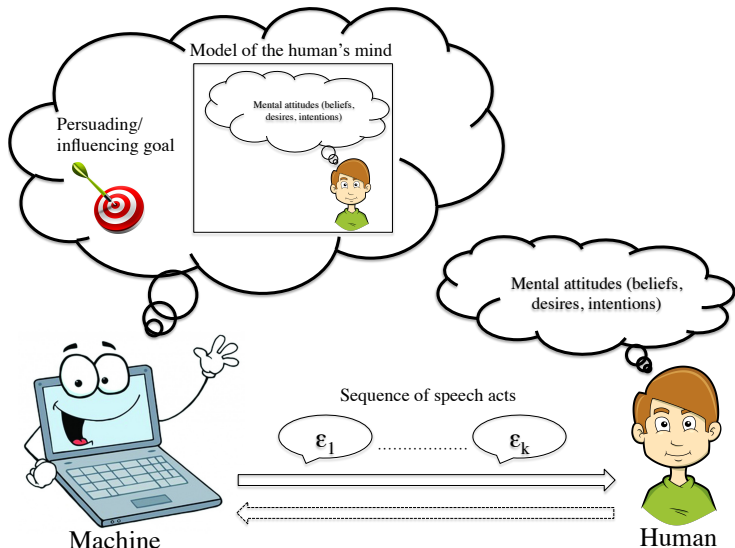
Model of the human's mind

Mental attitudes (beliefs, desires, intentions)

Persuading/ influencing goal

Mental attitudes (beliefs, desires, intentions)

Sequence of speech acts

$\varepsilon_1$ ................. $\varepsilon_k$

Machine

Human